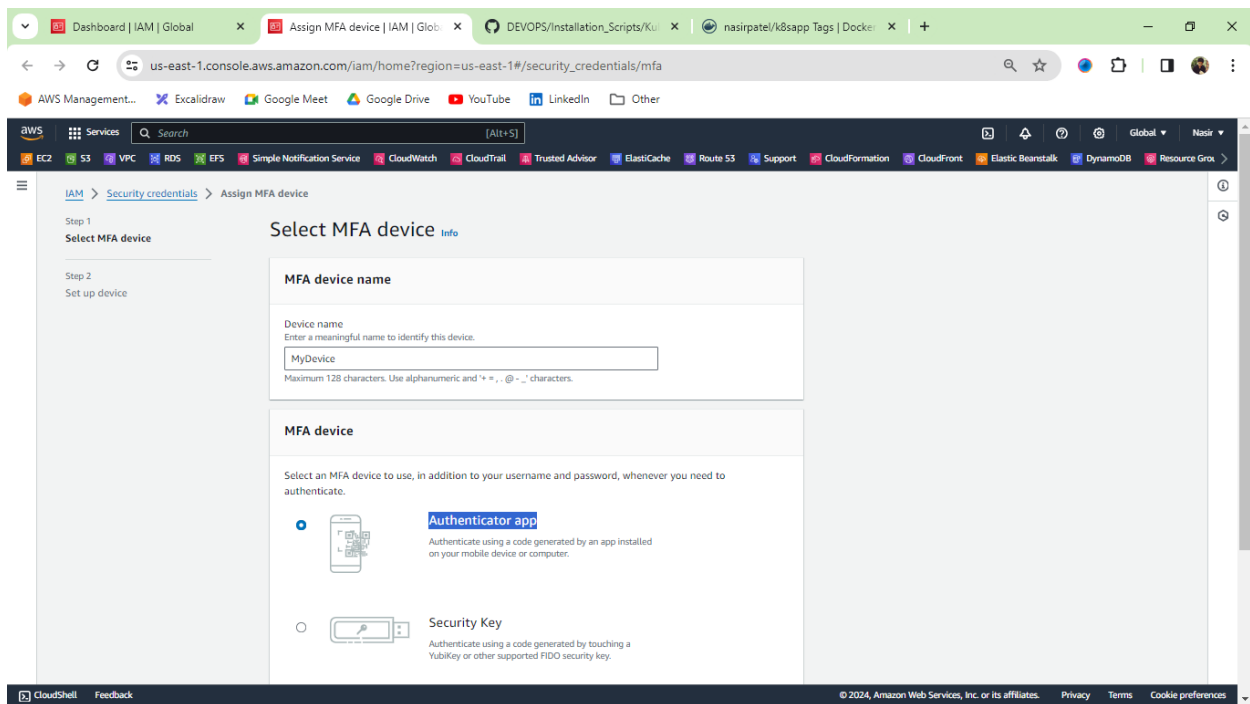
Dashboard | IAM | Global
Assign MFA device | IAM | Glob
DEVOPS/Installation_Scripts/Ku
nasirpatel/k8sapp Tags | Docke

us-east-1.console.aws.amazon.com/iam/home?region=us-east-1#/security_credentials/mfa

AWS Management... Excalidraw Google Meet Google Drive YouTube LinkedIn Other

aws Services Search [Alt+S] Global Nasir

EC2 S3 VPC RDS EFS Simple Notification Service CloudWatch CloudTrail Trusted Advisor ElastiCache Route 53 Support CloudFormation CloudFront Elastic Beanstalk DynamoDB Resource Grou

IAM > Security credentials > Assign MFA device

Step 1
Select MFA device

Step 2
Set up device

Select MFA device Info

MFA device name

Device name
Enter a meaningful name to identify this device.
MyDevice
Maximum 128 characters. Use alphanumeric and '+ = , . @ - _' characters.

MFA device

Select an MFA device to use, in addition to your username and password, whenever you need to authenticate.

Authenticator app
Authenticate using a code generated by an app installed on your mobile device or computer.

Security Key
Authenticate using a code generated by touching a YubiKey or other supported FIDO security key.

CloudShell Feedback
© 2024, Amazon Web Services, Inc. or its affiliates. Privacy Terms Cookie preferences